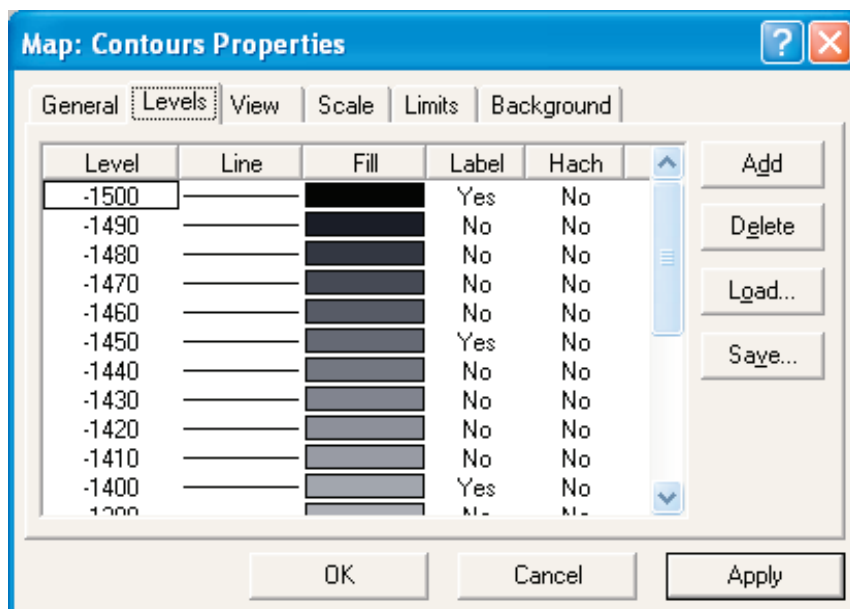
Map: Contours Properties

General Levels View Scale Limits Background

| Level | Line | Fill | Label | Hach |
|---|---|---|---|---|
| -1500 | | | Yes | No |
| -1490 | | | No | No |
| -1480 | | | No | No |
| -1470 | | | No | No |
| -1460 | | | No | No |
| -1450 | | | Yes | No |
| -1440 | | | No | No |
| -1430 | | | No | No |
| -1420 | | | No | No |
| -1410 | | | No | No |
| -1400 | | | Yes | No |
| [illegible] | | | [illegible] | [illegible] |

Add
Delete
Load...
Save...

OK Cancel Apply